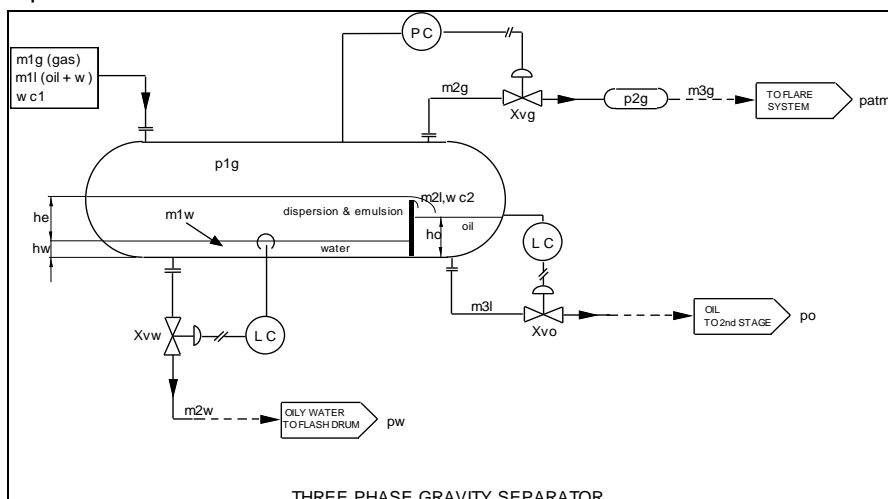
m1g (gas)
m1l (oil + w)
w c1

PC

m2g

Xvg

p2g

m3g

TO FLARE SYSTEM

patm

p1g

m2l,w c2

dispersion & emulsion

he

m1w

oil

ho

hw

water

LC

m3l

Xvo

OIL TO 2nd STAGE

po

Xvw

LC

m2w

OILY WATER TO FLASH DRUM

pw

THREE PHASE GRAVITY SEPARATOR